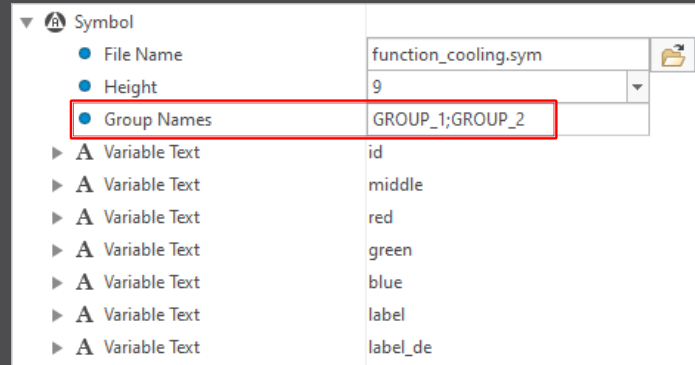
Symbol

| | |
|---|---|
| File Name | function_cooling.sym |
| Height | 9 |
| Group Names | GROUP_1;GROUP_2 |
| A Variable Text | id |
| A Variable Text | middle |
| A Variable Text | red |
| A Variable Text | green |
| A Variable Text | blue |
| A Variable Text | label |
| A Variable Text | label_de |